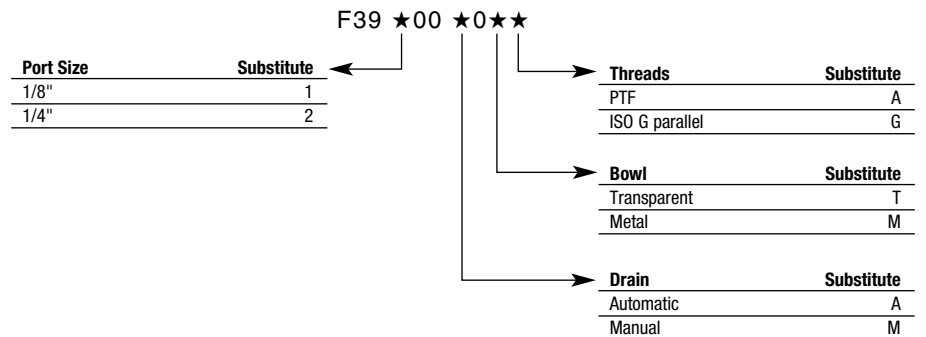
F39 ★00 ★0★★

| Port Size | Substitute |
|---|---|
| 1/8" | 1 |
| 1/4" | 2 |

| Threads | Substitute |
|---|---|
| PTF | A |
| ISO G parallel | G |

| Bowl | Substitute |
|---|---|
| Transparent | T |
| Metal | M |

| Drain | Substitute |
|---|---|
| Automatic | A |
| Manual | M |